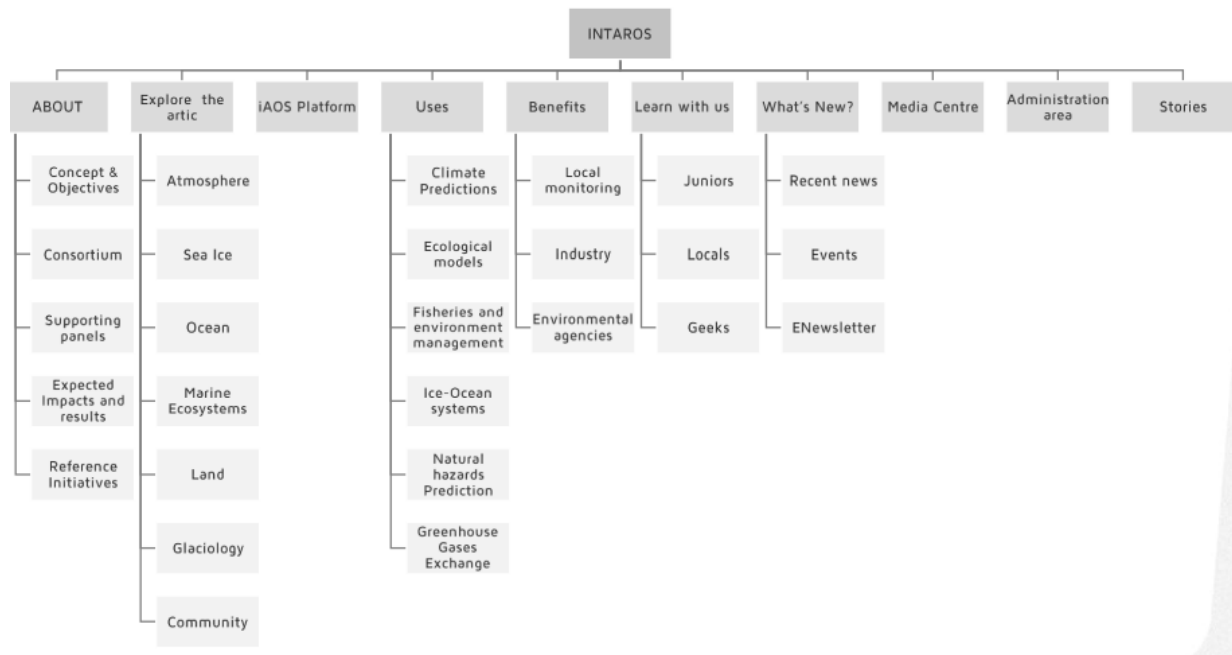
INTAROS

ABOUT
Concept & Objectives
Consortium
Supporting panels
Expected Impacts and results
Reference Initiatives

Explore the artic
Atmosphere
Sea Ice
Ocean
Marine Ecosystems
Land
Glaciology
Community

iAOS Platform

Uses
Climate Predictions
Ecological models
Fisheries and environment management
Ice-Ocean systems
Natural hazards Prediction
Greenhouse Gases Exchange

Benefits
Local monitoring
Industry
Environmental agencies

Learn with us
Juniors
Locals
Geeks

What's New?
Recent news
Events
ENewsletter

Media Centre

Administration area

Stories